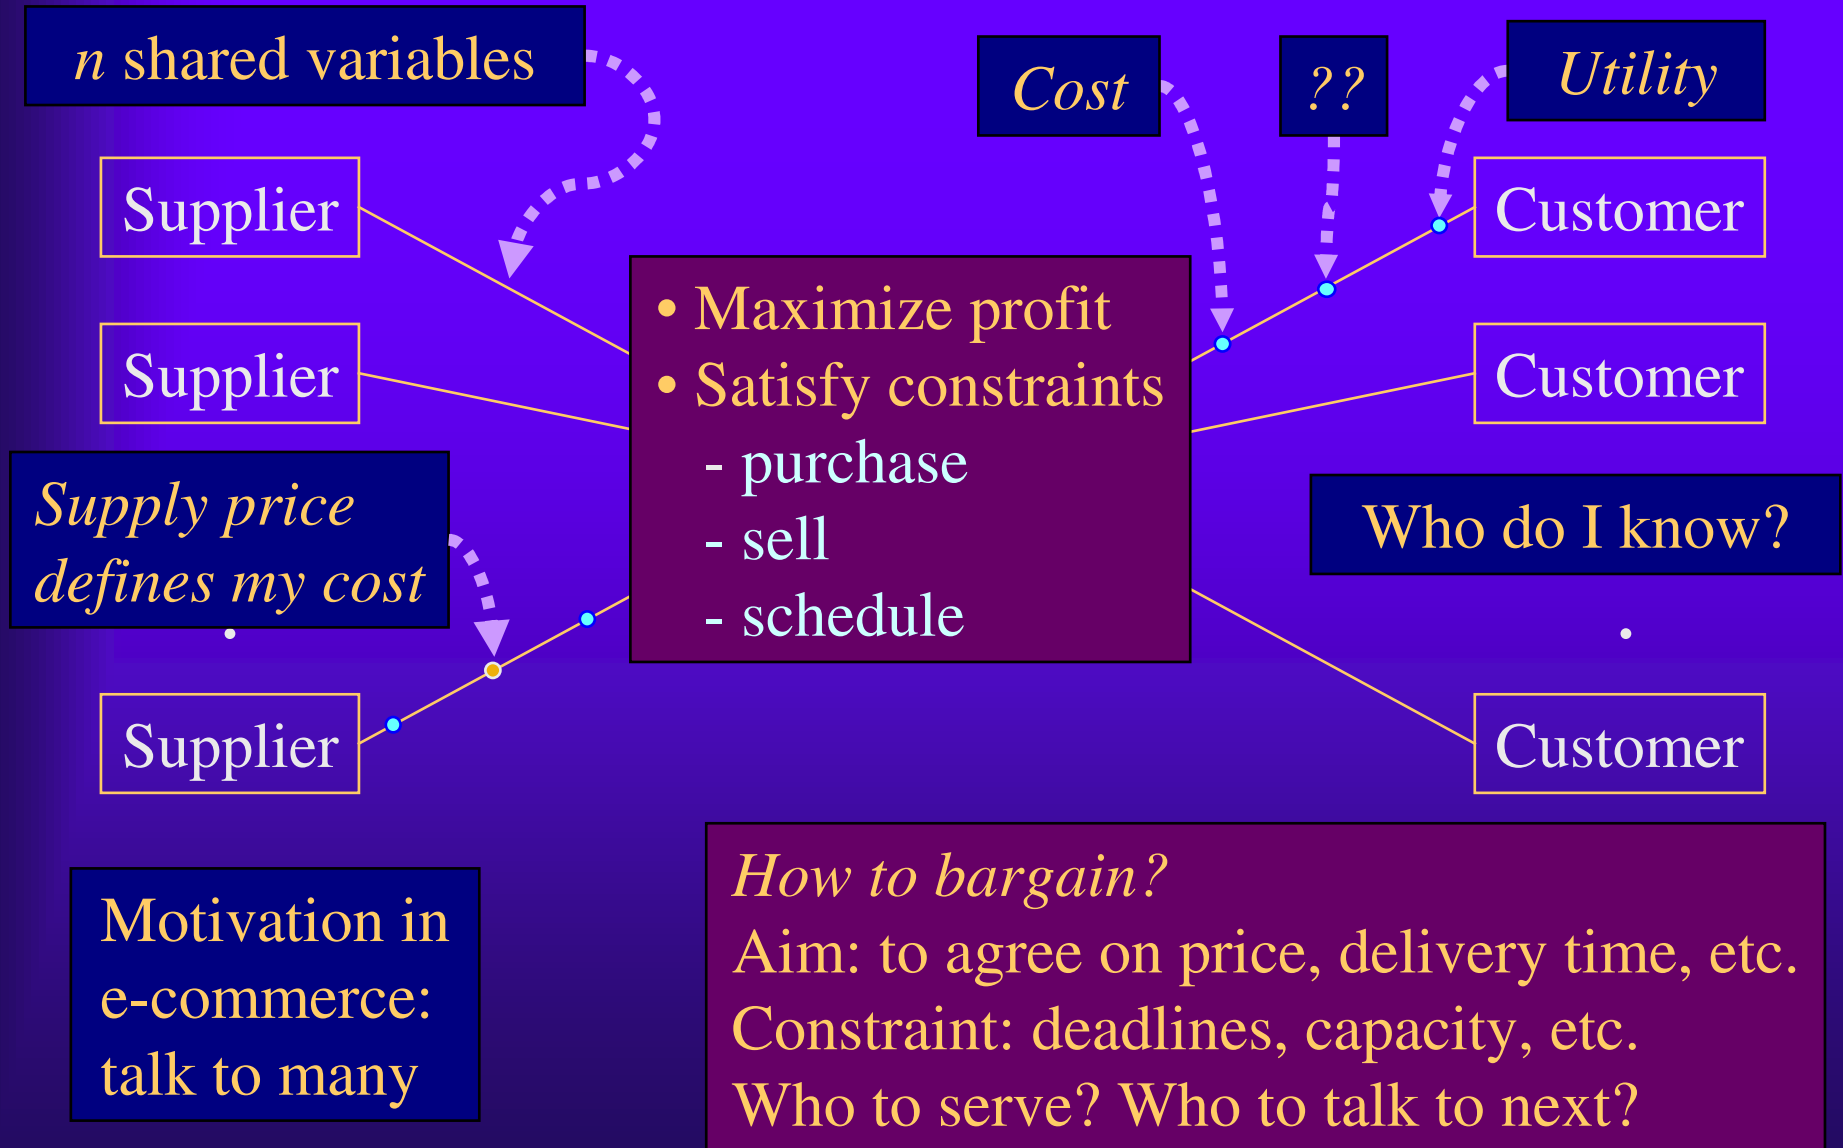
*n* shared variables

Cost

??

Utility

Supplier

Customer

Supplier

• Maximize profit
• Satisfy constraints
- purchase
- sell
- schedule

Customer

Supply price defines my cost

Who do I know?

Supplier

Customer

Motivation in e-commerce: talk to many

How to bargain?
Aim: to agree on price, delivery time, etc.
Constraint: deadlines, capacity, etc.
Who to serve? Who to talk to next?